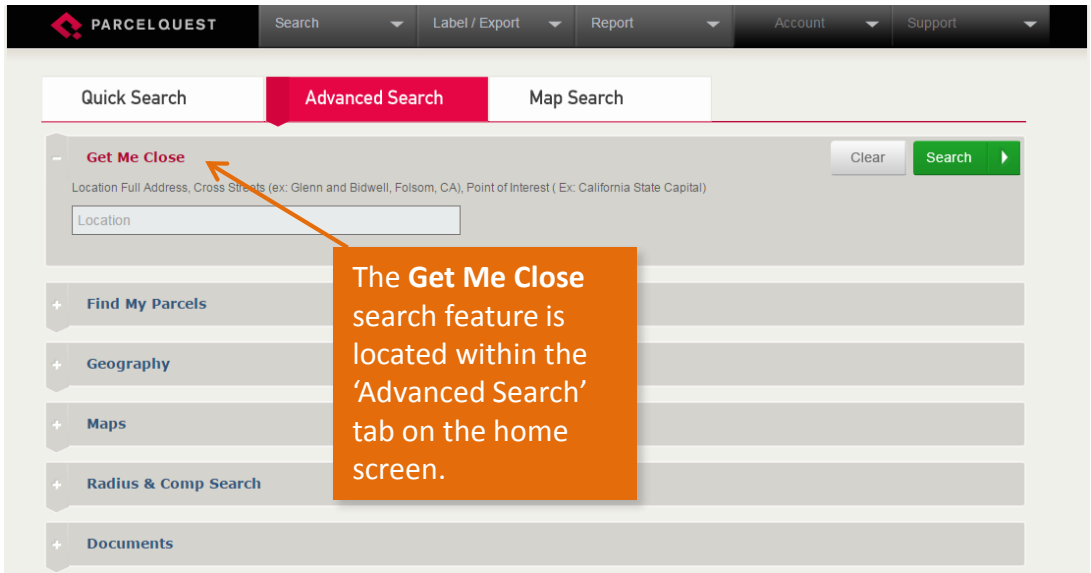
PARCELQUEST

Search

Label / Export

Report

Account

Support

Quick Search

Advanced Search

Map Search

–

Get Me Close

Clear

Search

Location Full Address, Cross Streets (ex: Glenn and Bidwell, Folsom, CA), Point of Interest ( Ex: California State Capital)

Location

The **Get Me Close** search feature is located within the 'Advanced Search' tab on the home screen.

+

Find My Parcels

+

Geography

+

Maps

+

Radius & Comp Search

+

Documents